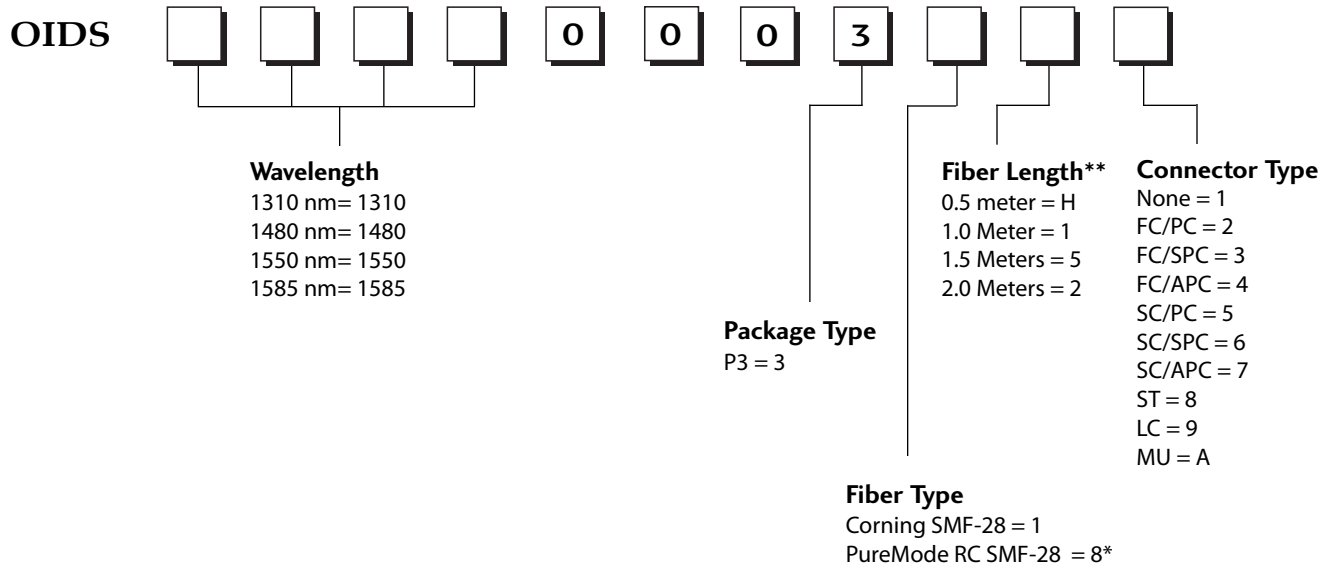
OIDS □ □ □ □ 0 0 0 3 □ □ □

Wavelength
1310 nm= 1310
1480 nm= 1480
1550 nm= 1550
1585 nm= 1585

Package Type
P3 = 3

Fiber Length**
0.5 meter = H
1.0 Meter = 1
1.5 Meters = 5
2.0 Meters = 2

Connector Type
None = 1
FC/PC = 2
FC/SPC = 3
FC/APC = 4
SC/PC = 5
SC/SPC = 6
SC/APC = 7
ST = 8
LC = 9
MU = A

Fiber Type
Corning SMF-28 = 1
PureMode RC SMF-28 = 8*